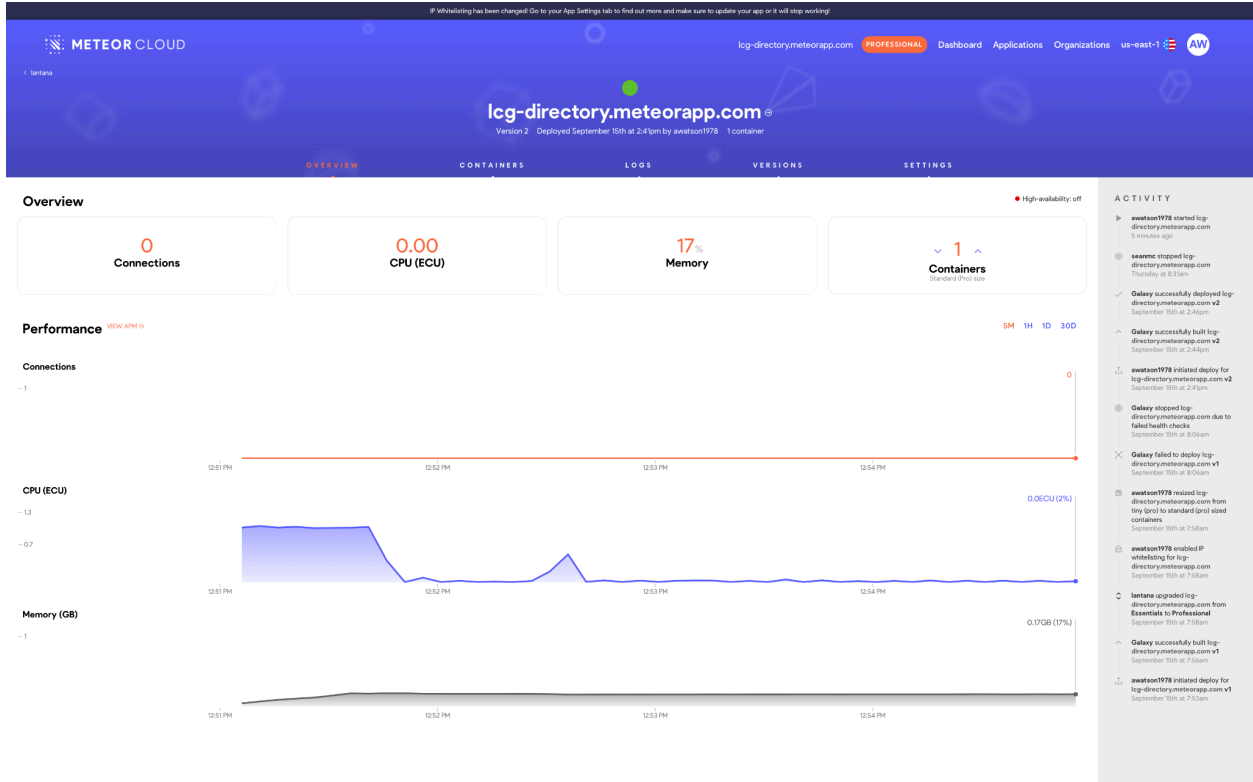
IP Whitelisting has been changed! Go to your App Settings tab to find out more and make sure to update your app or it will stop working!

METEOR CLOUD

lcg-directory.meteorapp.com PROFESSIONAL Dashboard Applications Organizations us-east-1 AW

< lantana

lcg-directory.meteorapp.com

Version 2 Deployed September 15th at 2:41pm by awatson1978 1 container

OVERVIEW CONTAINERS LOGS VERSIONS SETTINGS

Overview

High-availability: off

0
Connections

0.00
CPU (ECU)

17%
Memory

1
Containers
Standard (Pro) size

Performance VIEW APM

5M 1H 1D 30D

Connections

1

0

12:51 PM 12:52 PM 12:53 PM 12:54 PM

CPU (ECU)

1.3

0.7

0.0ECU (2%)

12:51 PM 12:52 PM 12:53 PM 12:54 PM

Memory (GB)

1

0.17GB (17%)

12:51 PM 12:52 PM 12:53 PM 12:54 PM

ACTIVITY

awatson1978 started lcg-directory.meteorapp.com
5 minutes ago

seanmc stopped lcg-directory.meteorapp.com
Thursday at 8:31am

Galaxy successfully deployed lcg-directory.meteorapp.com v2
September 15th at 2:46pm

Galaxy successfully built lcg-directory.meteorapp.com v2
September 15th at 2:44pm

awatson1978 initiated deploy for lcg-directory.meteorapp.com v2
September 15th at 2:41pm

Galaxy stopped lcg-directory.meteorapp.com due to failed health checks
September 15th at 8:06am

Galaxy failed to deploy lcg-directory.meteorapp.com v1
September 15th at 8:06am

awatson1978 resized lcg-directory.meteorapp.com from tiny (pro) to standard (pro) sized containers
September 15th at 7:58am

awatson1978 enabled IP whitelisting for lcg-directory.meteorapp.com
September 15th at 7:58am

lantana upgraded lcg-directory.meteorapp.com from Essentials to Professional
September 15th at 7:58am

Galaxy successfully built lcg-directory.meteorapp.com v1
September 15th at 7:56am

awatson1978 initiated deploy for lcg-directory.meteorapp.com v1
September 15th at 7:53am